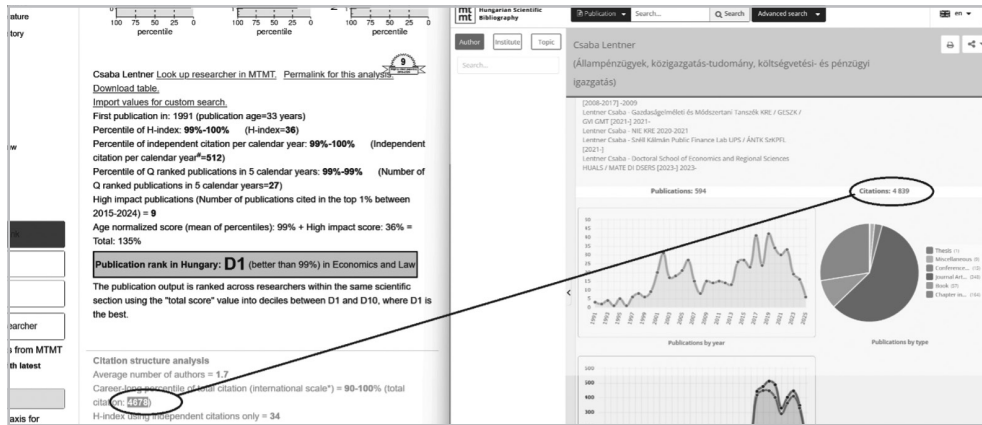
ature
tory
w
earcher
s from MTMT
th latest
axis for

100 75 50 25 0
percentile
100 75 50 25 0
percentile
100 75 50 25 0
percentile

9

Csaba Lentner Look up researcher in MTMT. Permalink for this analysis. Download table.
Import values for custom search.
First publication in: 1991 (publication age=33 years)
Percentile of H-index: 99%-100% (H-index=36)
Percentile of independent citation per calendar year: 99%-100% (Independent citation per calendar year*=512)
Percentile of Q ranked publications in 5 calendar years: 99%-99% (Number of Q ranked publications in 5 calendar years=27)
High impact publications (Number of publications cited in the top 1% between 2015-2024) = 9
Age normalized score (mean of percentiles): 99% + High impact score: 36% = Total: 135%

Publication rank in Hungary: D1 (better than 99%) in Economics and Law

The publication output is ranked across researchers within the same scientific section using the "total score" value into deciles between D1 and D10, where D1 is the best.

Citation structure analysis
Average number of authors = 1.7
Career-long percentile of total citation (international scale*) = 90-100% (total citation: 4678)
H-index using independent citations only = 34

mt Hungarian Scientific Bibliography
Publication Search... Search Advanced search en

Author Institute Topic
Search...

Csaba Lentner
(Állampénzügyek, közigazgatás-tudomány, költségvetési- és pénzügyi igazgatás)

[2008-2017] -2009
Lentner Csaba - Gazdaságelméleti és Módszertani Tanszék KRE / GESZK / GVI GMT [2021-] 2021-
Lentner Csaba - NIE KRE 2020-2021
Lentner Csaba - Széll Kálmán Public Finance Lab UPS / ÁNTK SzKPFL [2021-]
Lentner Csaba - Doctoral School of Economics and Regional Sciences HUALS / MATE DI DSERS [2023-] 2023-

Publications: 594
Citations: 4 839

Publications by year
Publications by type

Thesis (1)
Miscellaneous (8)
Conference... (12)
Journal Art... (345)
Book (37)
Chapter in... (184)